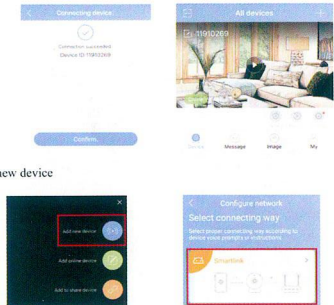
Connecting device

Connection succeeded
Device ID 11910269

Confirm

All devices

11910269

Device Message Image Me

new device

Add new device

Add online device

Add to share device

Configure network

Select connecting way

Select proper connecting way according to device voice prompts or instructions

Smartlink